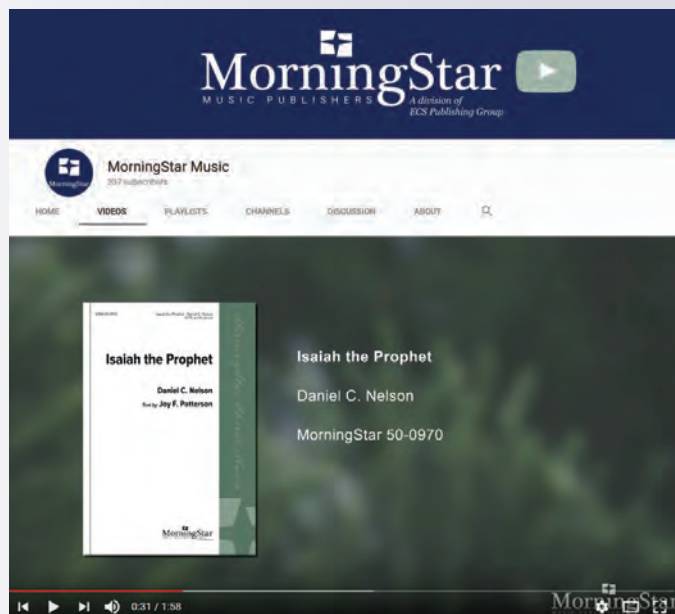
MorningStar
MUSIC PUBLISHERS
A division of
ECS Publishing Group

MorningStar Music
357 subscribers

HOME
VIDEOS
PLAYLISTS
CHANNELS
DISCUSSION
ABOUT

Isaiah the Prophet
Daniel C. Nelson
Text by Joy F. Patterson
MorningStar

Isaiah the Prophet
Daniel C. Nelson
MorningStar 50-0970

0:31 / 1:58
MorningStar